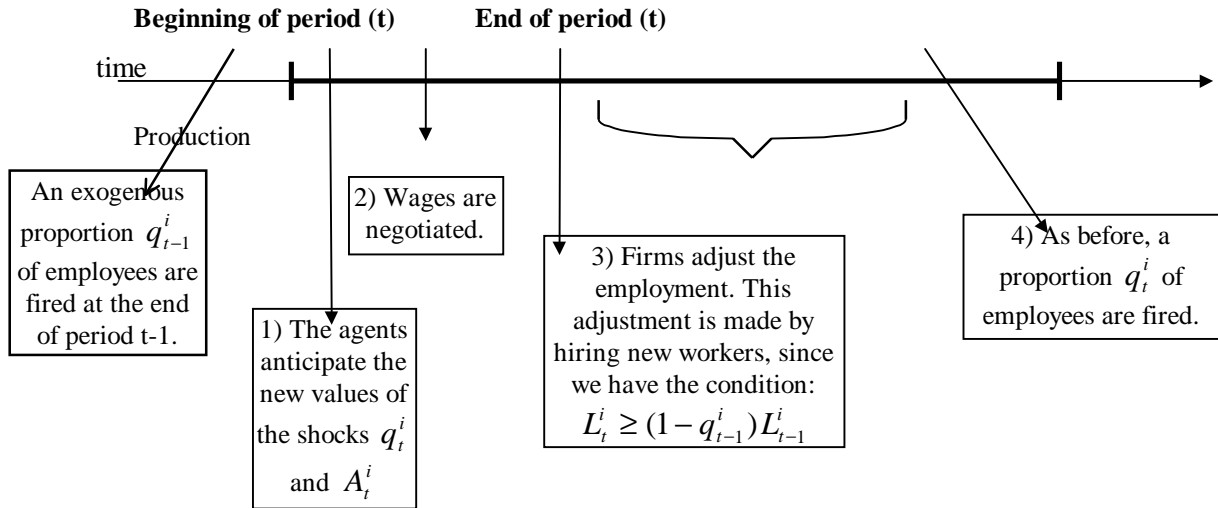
Beginning of period (t)

End of period (t)

time

Production

An exogenous proportion $q_{t-1}^{i}$ of employees are fired at the end of period t-1.

1) The agents anticipate the new values of the shocks $q_t^i$ and $A_t^i$

2) Wages are negotiated.

3) Firms adjust the employment. This adjustment is made by hiring new workers, since we have the condition: $L_t^i \geq (1-q_{t-1}^i)L_{t-1}^i$

4) As before, a proportion $q_t^i$ of employees are fired.